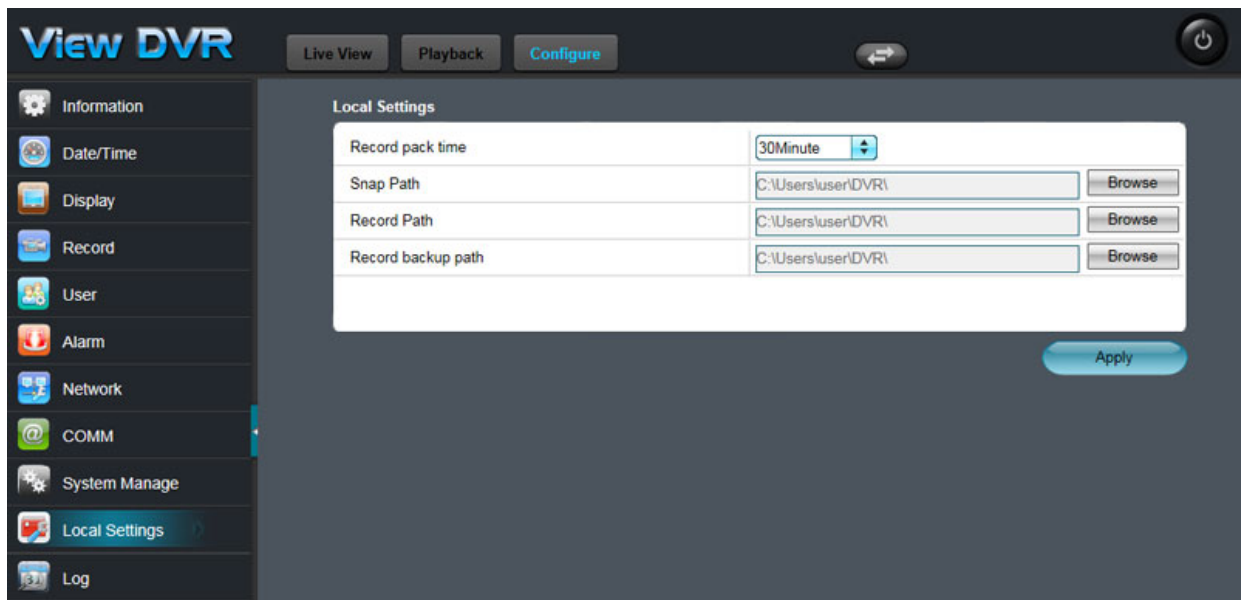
View DVR

Live View Playback Configure

Information
Date/Time
Display
Record
User
Alarm
Network
COMM
System Manage
Local Settings
Log

Local Settings

| Record pack time | 30Minute |
|---|---|
| Snap Path | C:\Users\user\DVR\ Browse |
| Record Path | C:\Users\user\DVR\ Browse |
| Record backup path | C:\Users\user\DVR\ Browse |

Apply